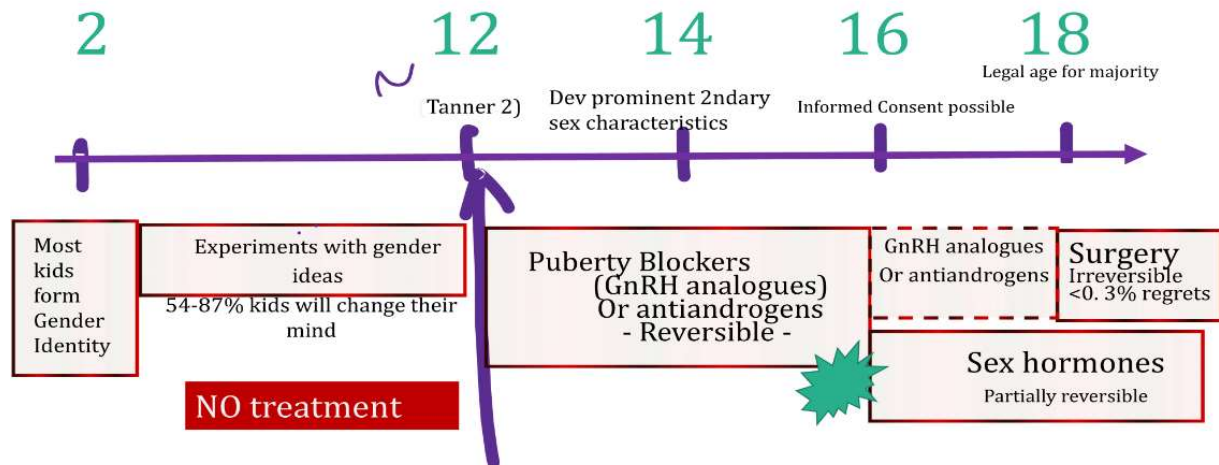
2

12

14

16

18

Legal age for majority

Tanner 2)

Dev prominent 2ndary sex characteristics

Informed Consent possible

Most kids form Gender Identity

Experiments with gender ideas

54-87% kids will change their mind

NO treatment

Puberty Blockers (GnRH analogues) Or antiandrogens - Reversible -

GnRH analogues Or antiandrogens

Surgery Irreversible <0. 3% regrets

Sex hormones

Partially reversible